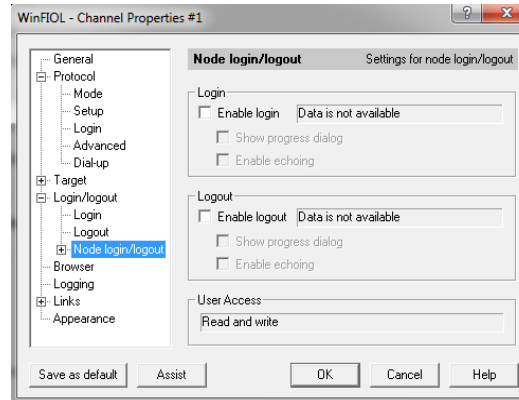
WinFIOL - Channel Properties #1

?

General
Protocol
Mode
Setup
Login
Advanced
Dial-up
Target
Login/logout
Login
Logout
Node login/logout
Browser
Logging
Links
Appearance

Node login/logout

Settings for node login/logout

Login
Enable login
Data is not available
Show progress dialog
Enable echoing

Logout
Enable logout
Data is not available
Show progress dialog
Enable echoing

User Access
Read and write

Save as default
Assist
OK
Cancel
Help